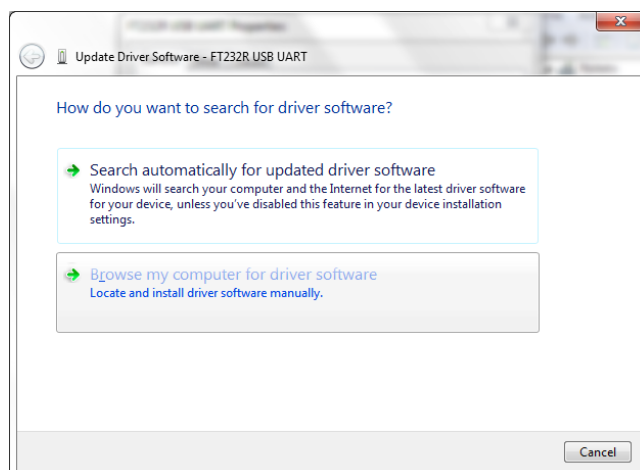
Update Driver Software - FT232R USB UART

How do you want to search for driver software?

Search automatically for updated driver software
Windows will search your computer and the Internet for the latest driver software for your device, unless you've disabled this feature in your device installation settings.

Browse my computer for driver software
Locate and install driver software manually.

Cancel